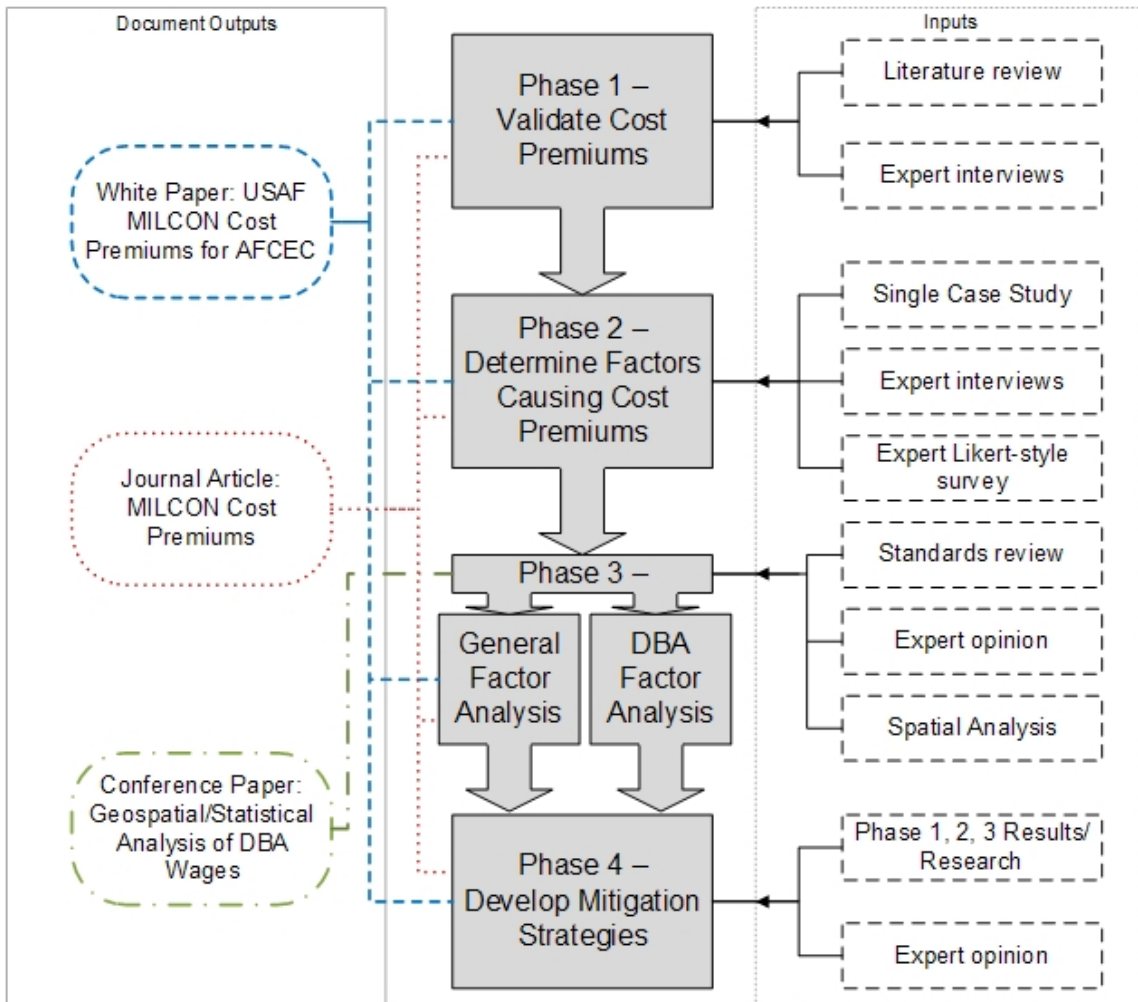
Document Outputs

White Paper: USAF MILCON Cost Premiums for AFCEC

Journal Article: MILCON Cost Premiums

Conference Paper: Geospatial/Statistical Analysis of DBA Wages

Phase 1 – Validate Cost Premiums

Phase 2 – Determine Factors Causing Cost Premiums

Phase 3 –

General Factor Analysis

DBA Factor Analysis

Phase 4 – Develop Mitigation Strategies

Inputs

Literature review

Expert interviews

Single Case Study

Expert interviews

Expert Likert-style survey

Standards review

Expert opinion

Spatial Analysis

Phase 1, 2, 3 Results/ Research

Expert opinion